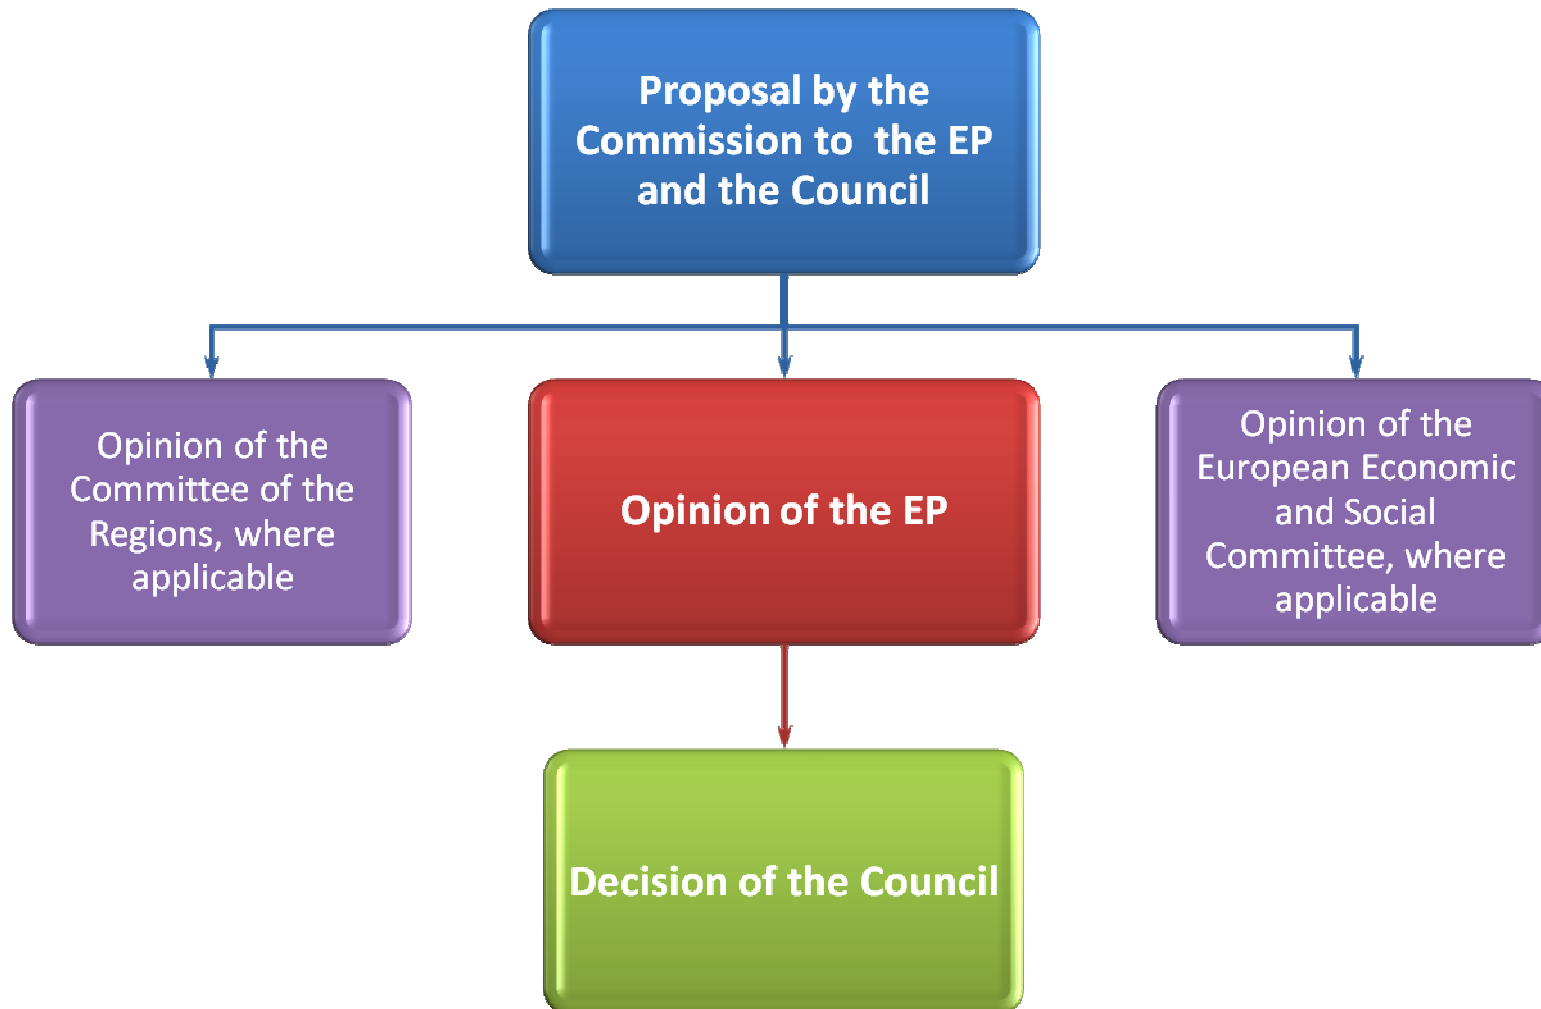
Proposal by the Commission to the EP and the Council

Opinion of the Committee of the Regions, where applicable

Opinion of the EP

Opinion of the European Economic and Social Committee, where applicable

Decision of the Council